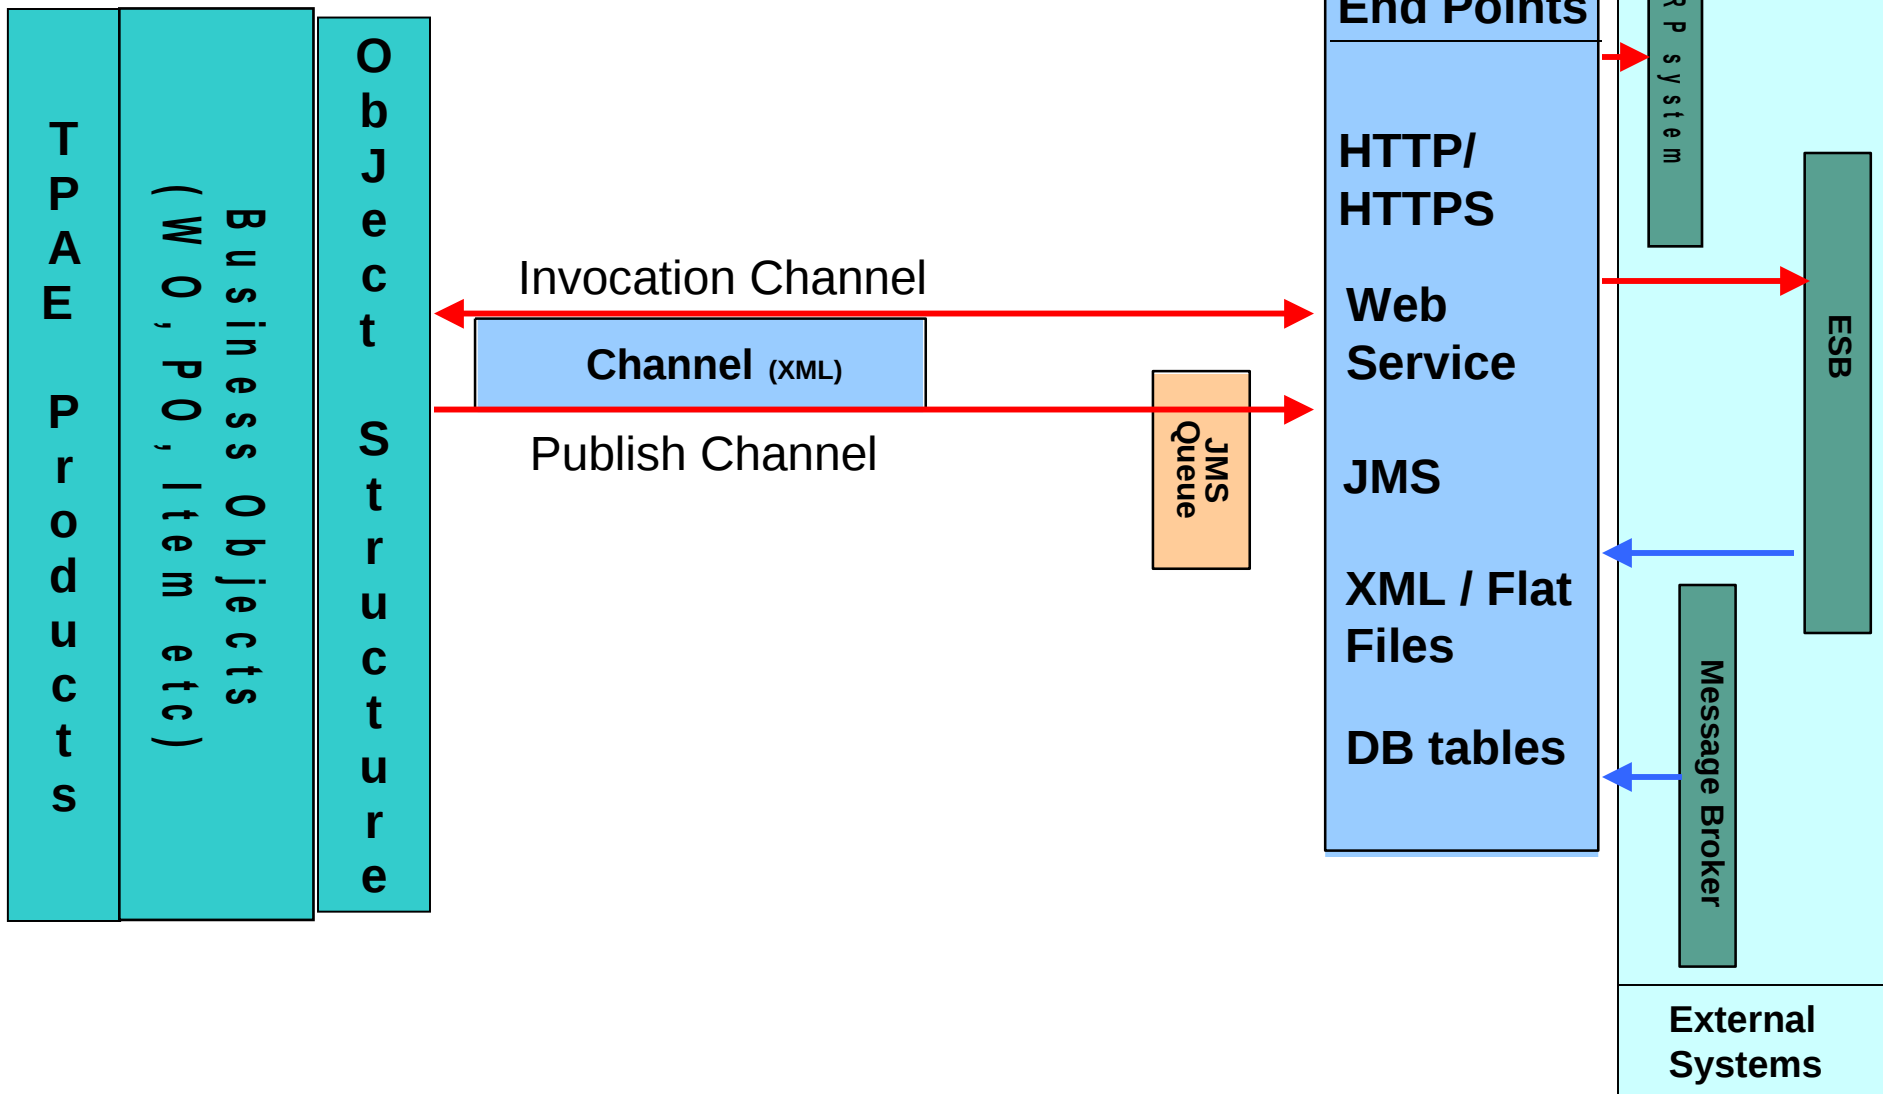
TPAE Products

Business Objects (WO, PO, Item etc)

Object Structure

Invocation Channel

Channel (XML)

Publish Channel

JMS Queue

End Points

HTTP/ HTTPS

Web Service

JMS

XML / Flat Files

DB tables

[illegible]RP system

ESB

Message Broker

External Systems